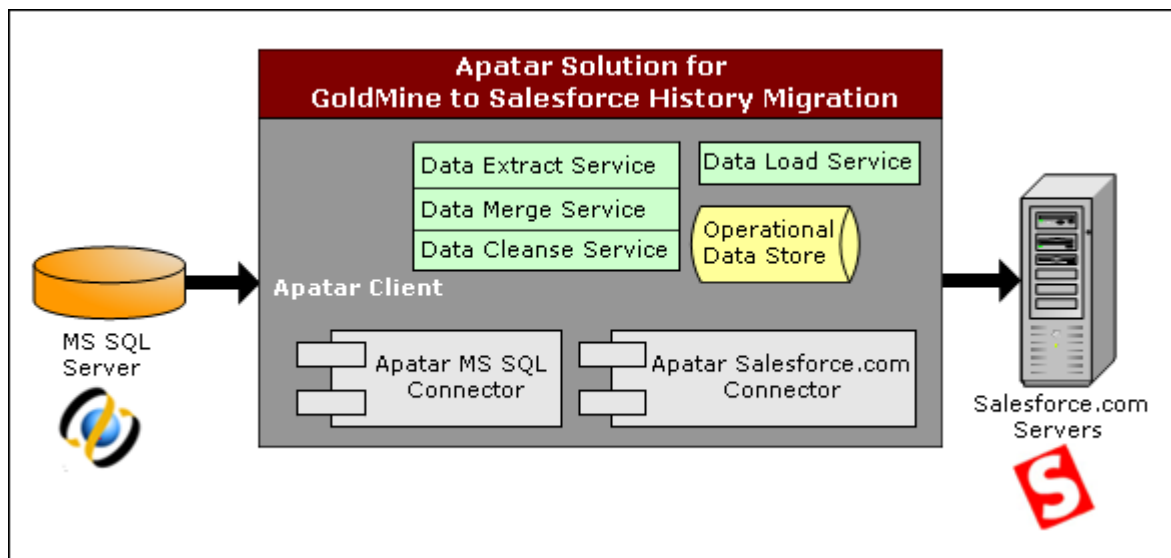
Apatar Solution for
GoldMine to Salesforce History Migration

Data Extract Service
Data Merge Service
Data Cleanse Service

Data Load Service

Operational
Data Store

Apatar Client

MS SQL
Server

Apatar MS SQL
Connector

Apatar Salesforce.com
Connector

Salesforce.com
Servers